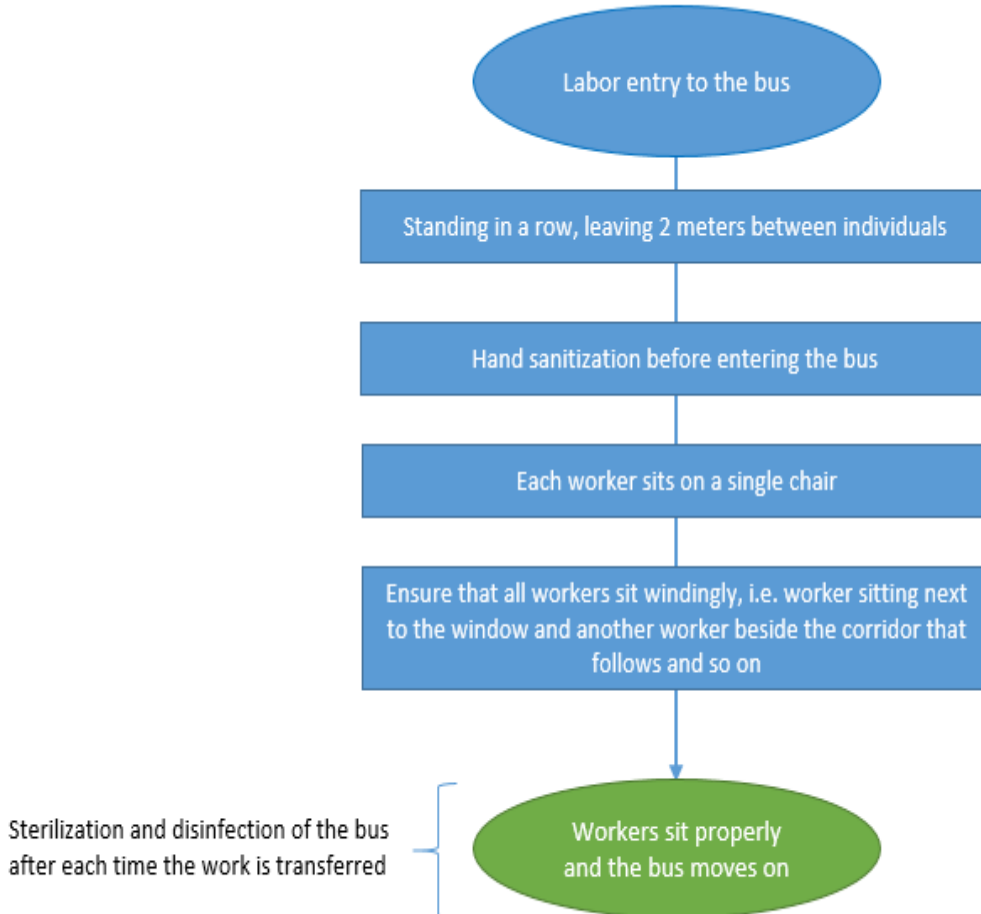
Labor entry to the bus

Standing in a row, leaving 2 meters between individuals

Hand sanitization before entering the bus

Each worker sits on a single chair

Ensure that all workers sit windingly, i.e. worker sitting next to the window and another worker beside the corridor that follows and so on

Sterilization and disinfection of the bus after each time the work is transferred

Workers sit properly and the bus moves on